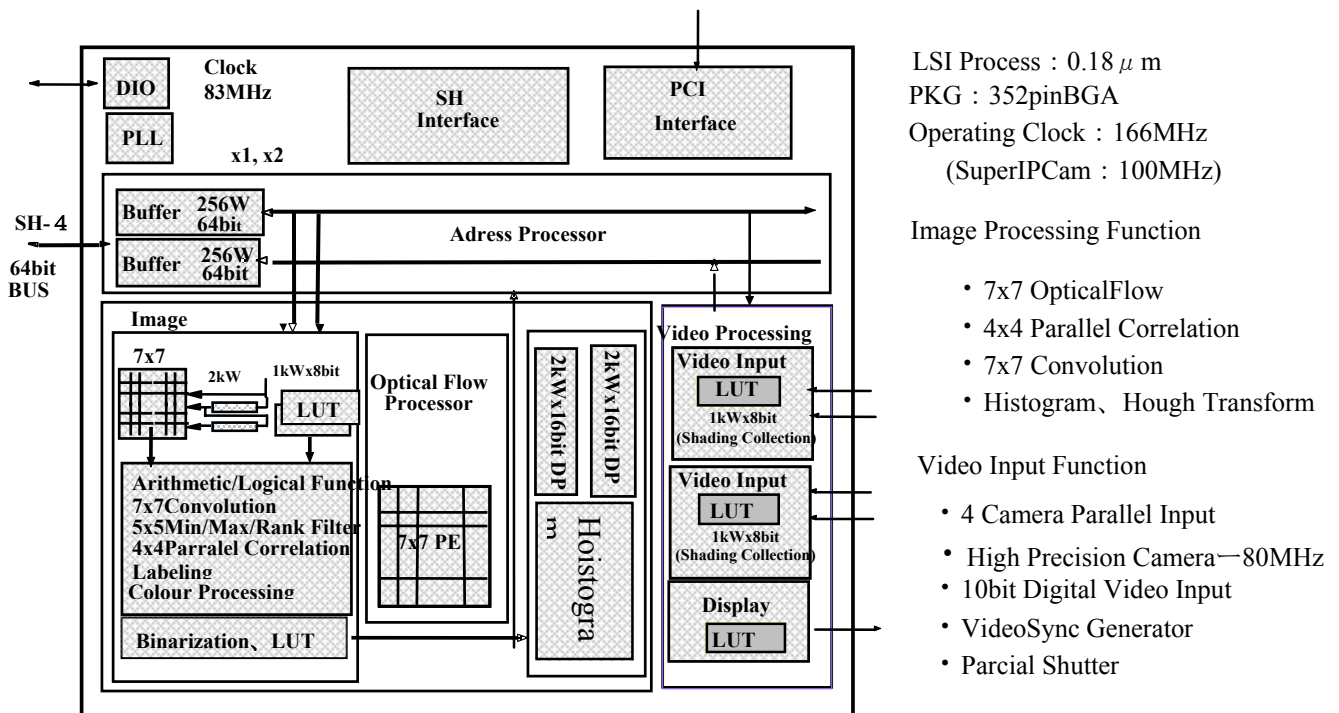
DIO

Clock 83MHz

PLL

x1, x2

SH Interface

PCI Interface

SH- 4

64bit BUS

Buffer 256W 64bit

Buffer 256W 64bit

Adress Processor

Image

7x7

2kW

1kWx8bit

LUT

Arithmetic/Logical Function
7x7Convolution
5x5Min/Max/Rank Filter
4x4Parralel Correlation
Labeling
Colour Processing

Binarization、LUT

Optical Flow Processor

7x7 PE

2kWx16bit DP

2kWx16bit DP

Hoistogra m

Video Processing

Video Input

LUT

1kWx8bit (Shading Collection)

Video Input

LUT

1kWx8bit (Shading Collection)

Display

LUT

LSI Process：0.18 $\mu$ m
PKG：352pinBGA
Operating Clock：166MHz
(SuperIPCam：100MHz)

Image Processing Function

・7x7 OpticalFlow
・4x4 Parallel Correlation
・7x7 Convolution
・Histogram、Hough Transform

Video Input Function

・4 Camera Parallel Input
・High Precision Camera－80MHz
・10bit Digital Video Input
・VideoSync Generator
・Parcial Shutter